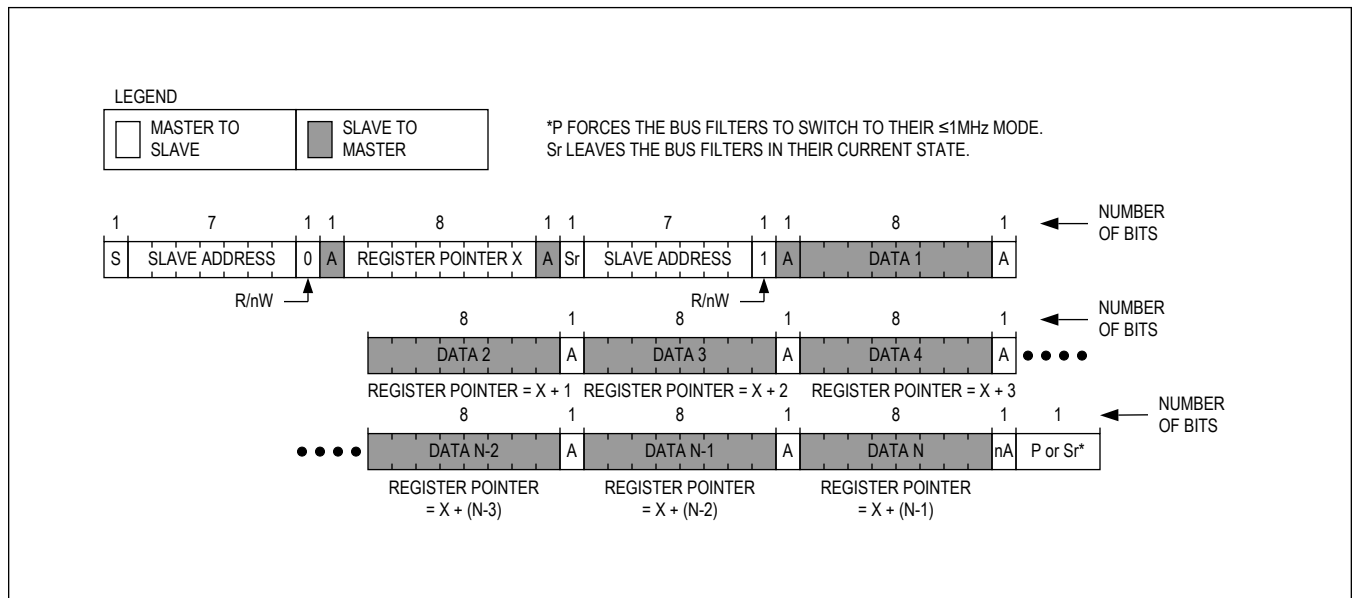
LEGEND

MASTER TO SLAVE

SLAVE TO MASTER

*P FORCES THE BUS FILTERS TO SWITCH TO THEIR ≤1MHz MODE.
Sr LEAVES THE BUS FILTERS IN THEIR CURRENT STATE.

| 1 | 7 | 1 | 1 | 8 | 1 | 1 | 7 | 1 | 1 | 8 | 1 |
|---|---|---|---|---|---|---|---|---|---|---|---|
| S | SLAVE ADDRESS | 0 | A | REGISTER POINTER X | A | Sr | SLAVE ADDRESS | 1 | A | DATA 1 | A |

NUMBER OF BITS

R/nW

R/nW

| 8 | 1 | 8 | 1 | 8 | 1 |
|---|---|---|---|---|---|
| DATA 2 | A | DATA 3 | A | DATA 4 | A |

NUMBER OF BITS

REGISTER POINTER = X + 1 REGISTER POINTER = X + 2 REGISTER POINTER = X + 3

| 8 | 1 | 8 | 1 | 8 | 1 | 1 |
|---|---|---|---|---|---|---|
| DATA N-2 | A | DATA N-1 | A | DATA N | nA | P or Sr* |

NUMBER OF BITS

REGISTER POINTER = X + (N-3)

REGISTER POINTER = X + (N-2)

REGISTER POINTER = X + (N-1)